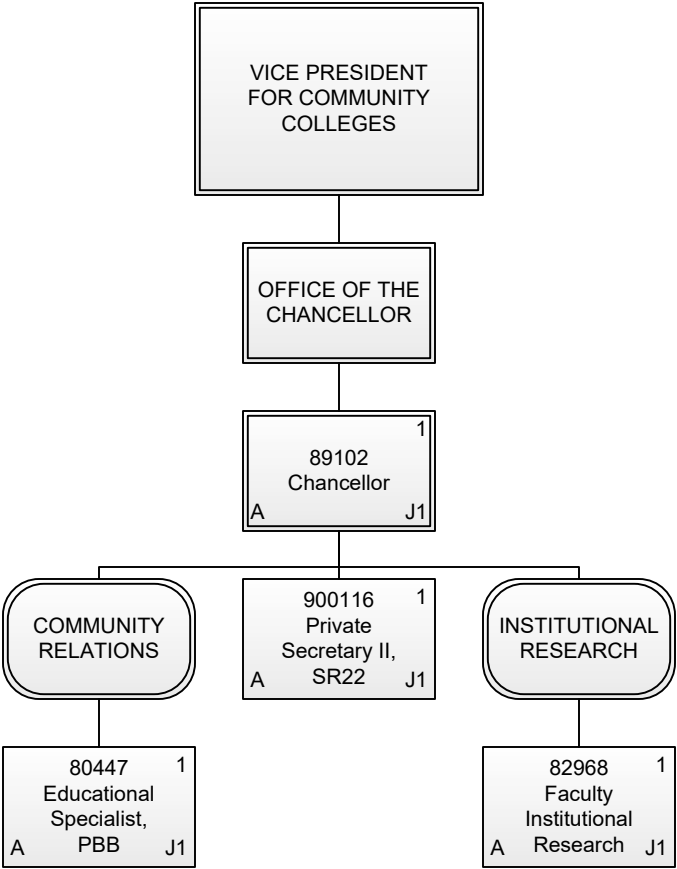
VICE PRESIDENT FOR COMMUNITY COLLEGES

OFFICE OF THE CHANCELLOR

1
89102
Chancellor
A J1

COMMUNITY RELATIONS

1
900116
Private Secretary II, SR22
A J1

INSTITUTIONAL RESEARCH

1
80447
Educational Specialist, PBB
A J1

1
82968
Faculty Institutional Research
A J1